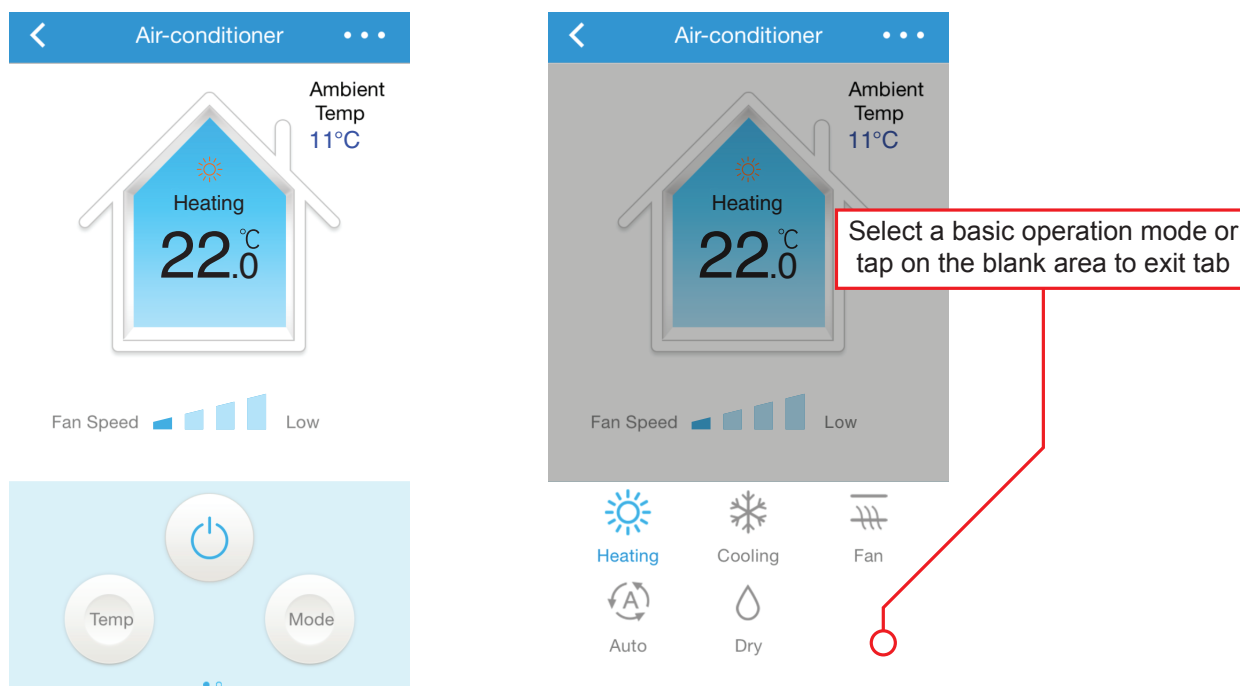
Air-conditioner

Ambient Temp
11°C

Heating
22.0 ℃

Fan Speed Low

Temp
Mode

Air-conditioner

Ambient Temp
11°C

Heating
22.0 ℃

Select a basic operation mode or tap on the blank area to exit tab

Fan Speed Low

Heating
Cooling
Fan
Auto
Dry